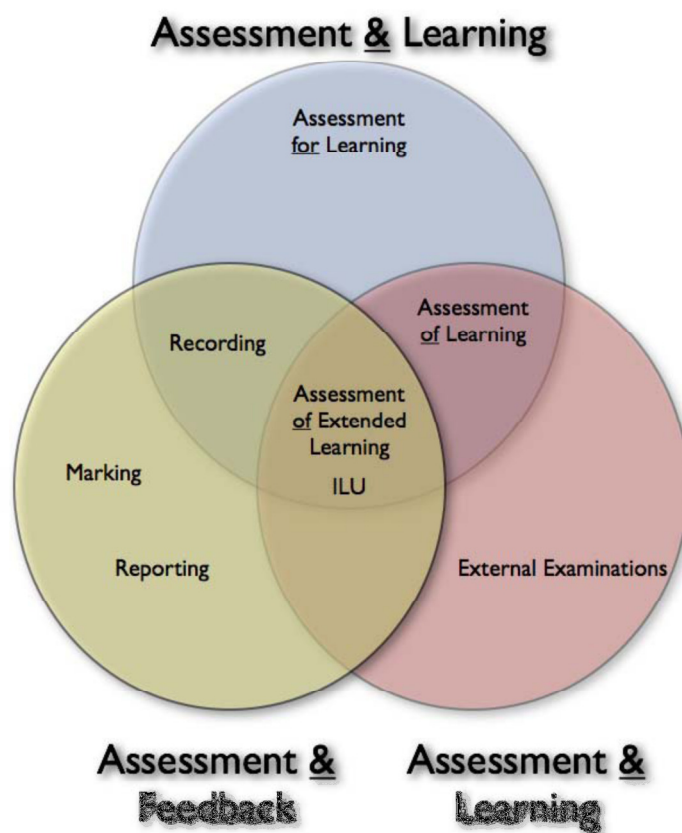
Assessment & Learning

Assessment for Learning

Recording

Assessment of Learning

Assessment of Extended Learning

ILU

Marking

Reporting

External Examinations

Assessment & Feedback

Assessment & Learning